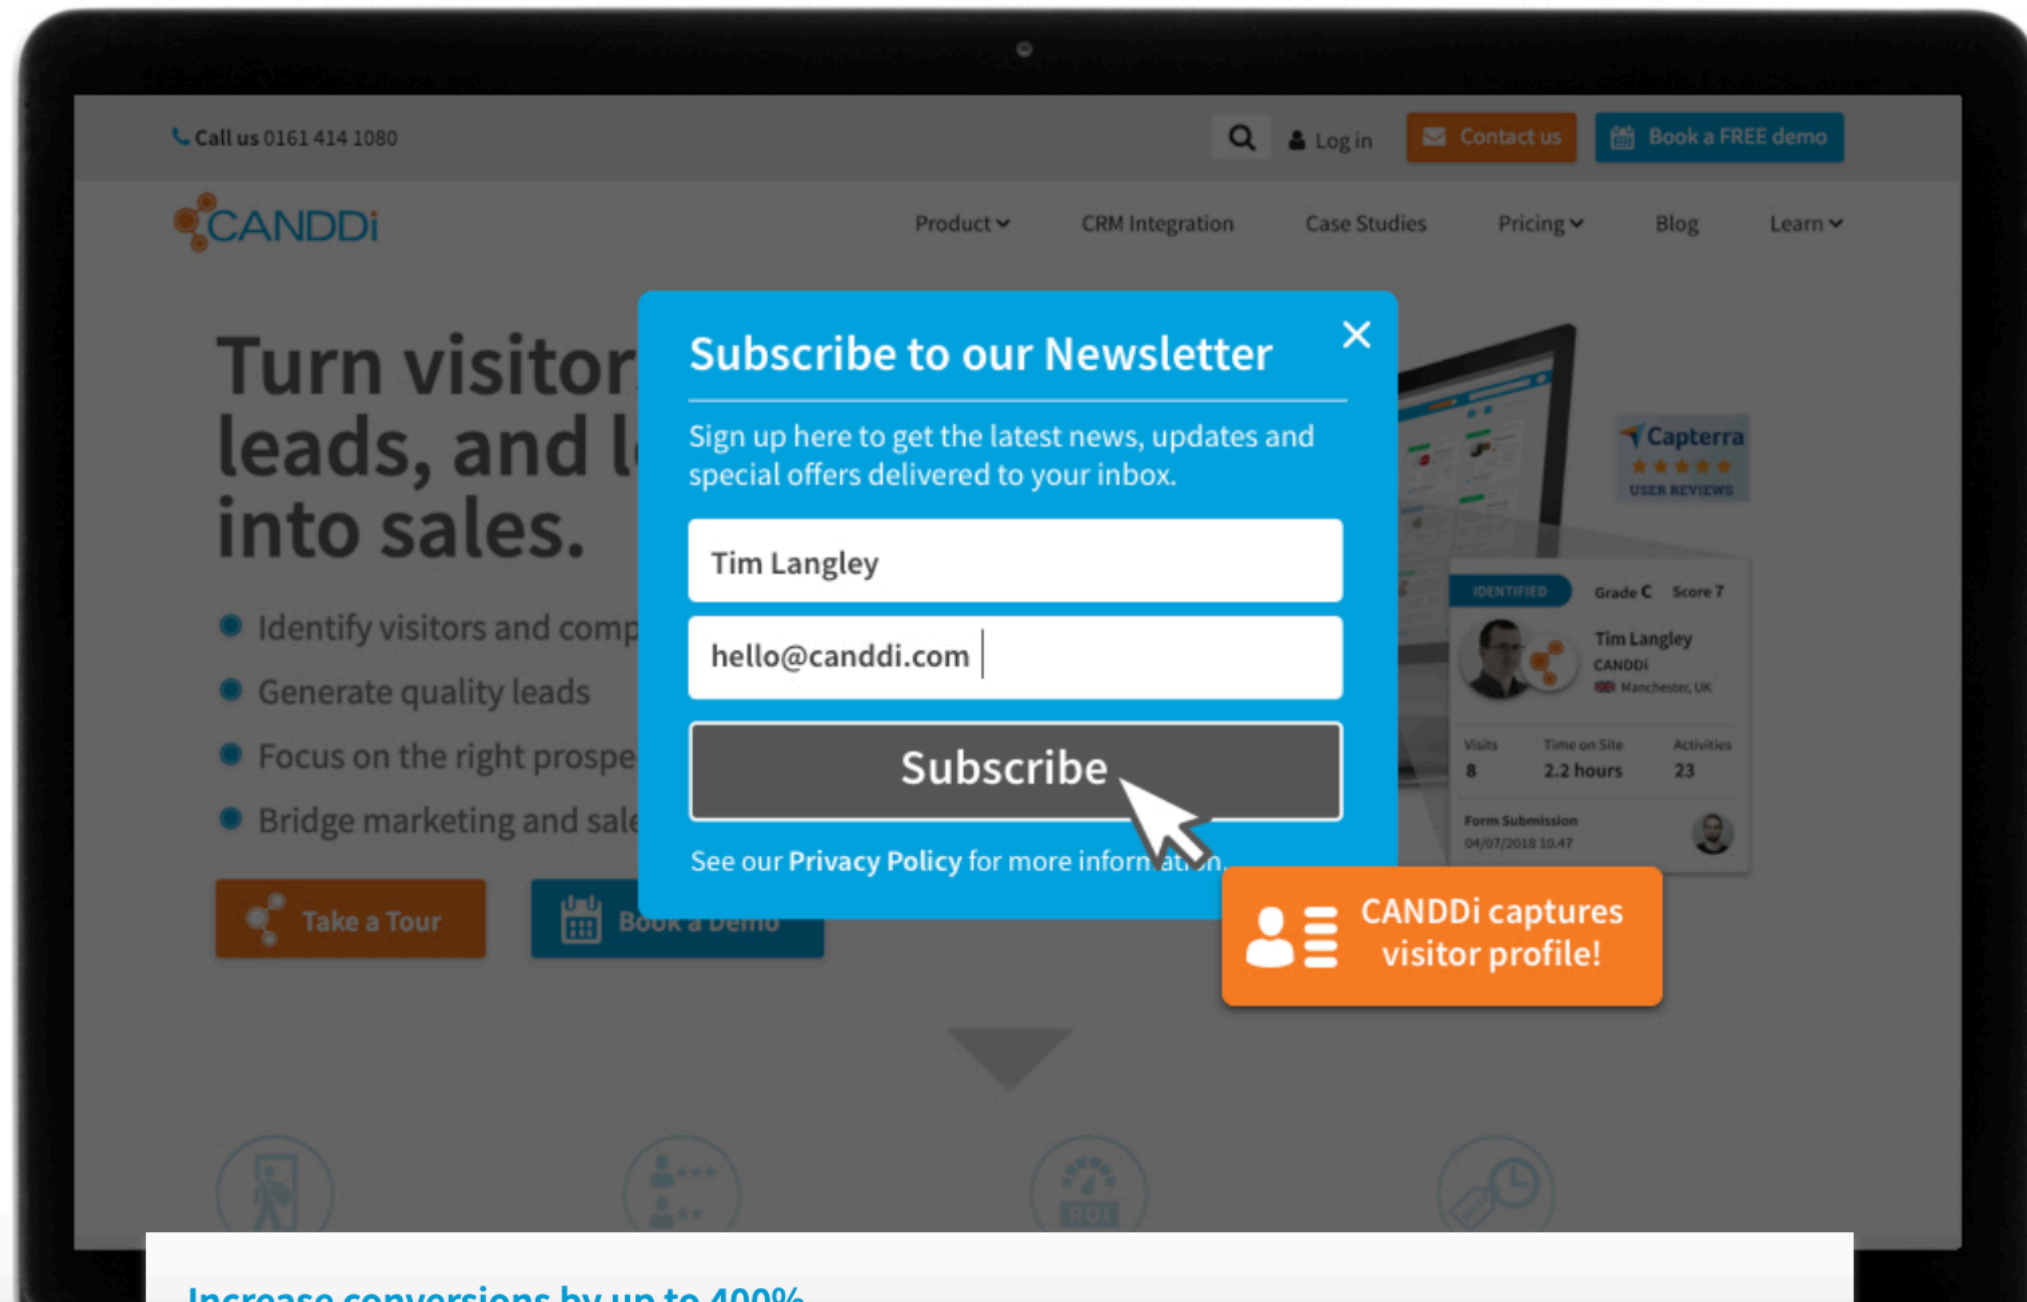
Call us 0161 414 1080

Log in

Contact us

Book a FREE demo

CANDDi

Product

CRM Integration

Case Studies

Pricing

Blog

Learn

Turn visitor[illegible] leads, and l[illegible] into sales.

Identify visitors and comp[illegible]

Generate quality leads

Focus on the right prospe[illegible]

Bridge marketing and sale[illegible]

Take a Tour

Book a Demo

Subscribe to our Newsletter

Sign up here to get the latest news, updates and special offers delivered to your inbox.

Tim Langley

hello@canddi.com

Subscribe

See our Privacy Policy for more inform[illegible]n.

Capterra

USER REVIEWS

IDENTIFIED

Grade C

Score 7

Tim Langley

CANDDi

Manchester, UK

Visits

8

Time on Site

2.2 hours

Activities

23

Form Submission

04/07/2018 10:47

CANDDi captures visitor profile!

ROI

Increase conversions by up to 400%